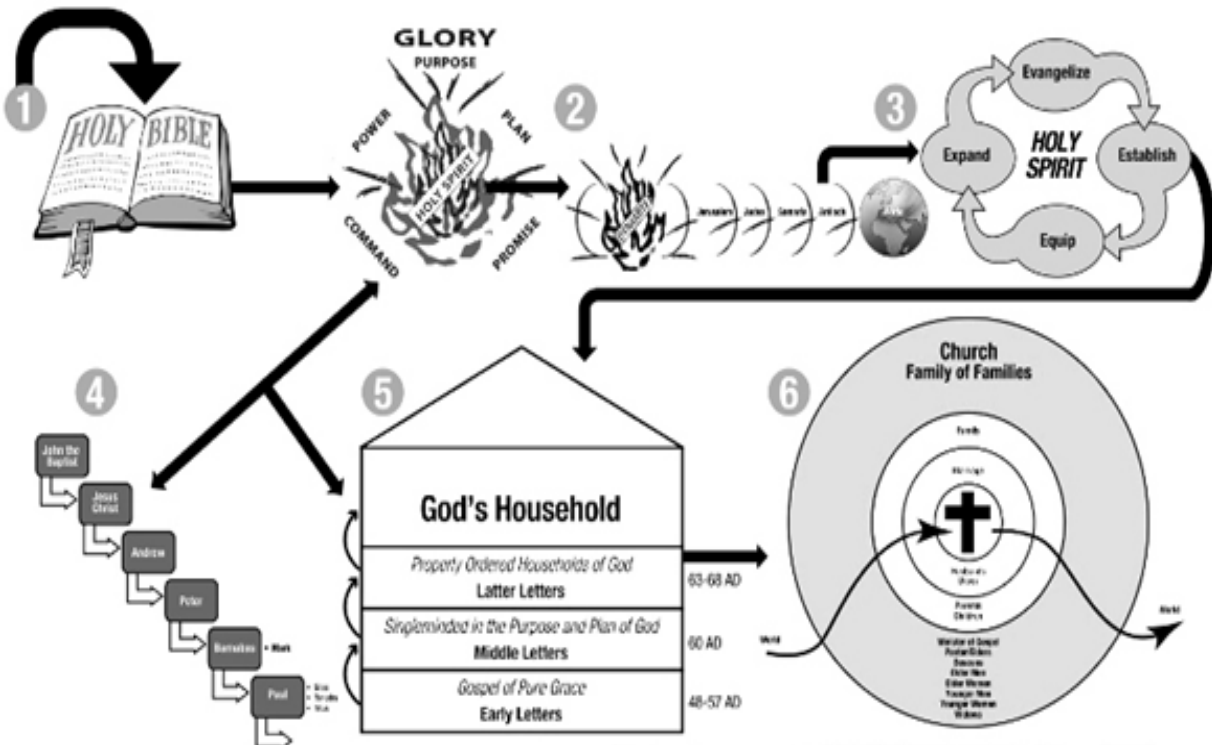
1

HOLY BIBLE

GLORY

PURPOSE

POWER

PLAN

HOLY SPIRIT

COMMAND

PROMISE

2

Jerusalem Judea Samaria Uttermost

3

Evangelize

Expand

HOLY SPIRIT

Establish

Equip

4

John the Baptist

Jesus Christ

Andrew

Peter

Barnabas

• Mark

Paul

• Silas • Timothy • Titus

5

God's Household

Property Ordered Households of God

Latter Letters

63-68 AD

Singleminded in the Purpose and Plan of God

Middle Letters

60 AD

Gospel of Pure Grace

Early Letters

48-57 AD

6

Church

Family of Families

Family

Marriage

Husband Wives

Parents Children

Minister of Gospel

Pastor/Elders

Deacons

Older Men

Older Women

Younger Men

Younger Women

Widows

World

World